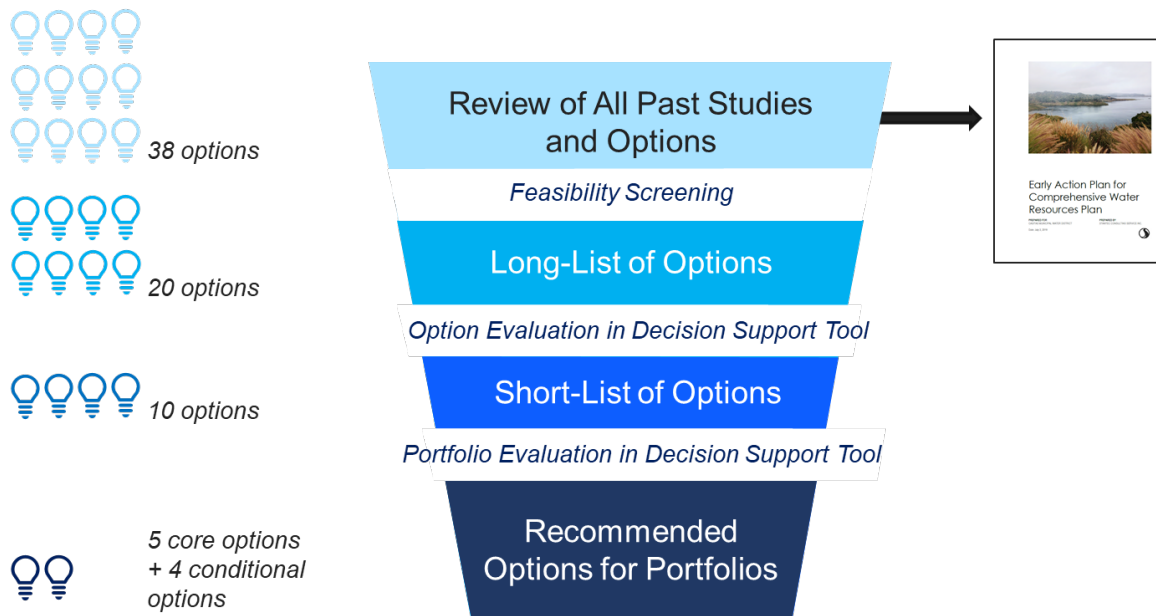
38 options

20 options

10 options

5 core options + 4 conditional options

Review of All Past Studies and Options

Feasibility Screening

Long-List of Options

Option Evaluation in Decision Support Tool

Short-List of Options

Portfolio Evaluation in Decision Support Tool

Recommended Options for Portfolios

Early Action Plan for Comprehensive Water Resources Plan

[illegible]